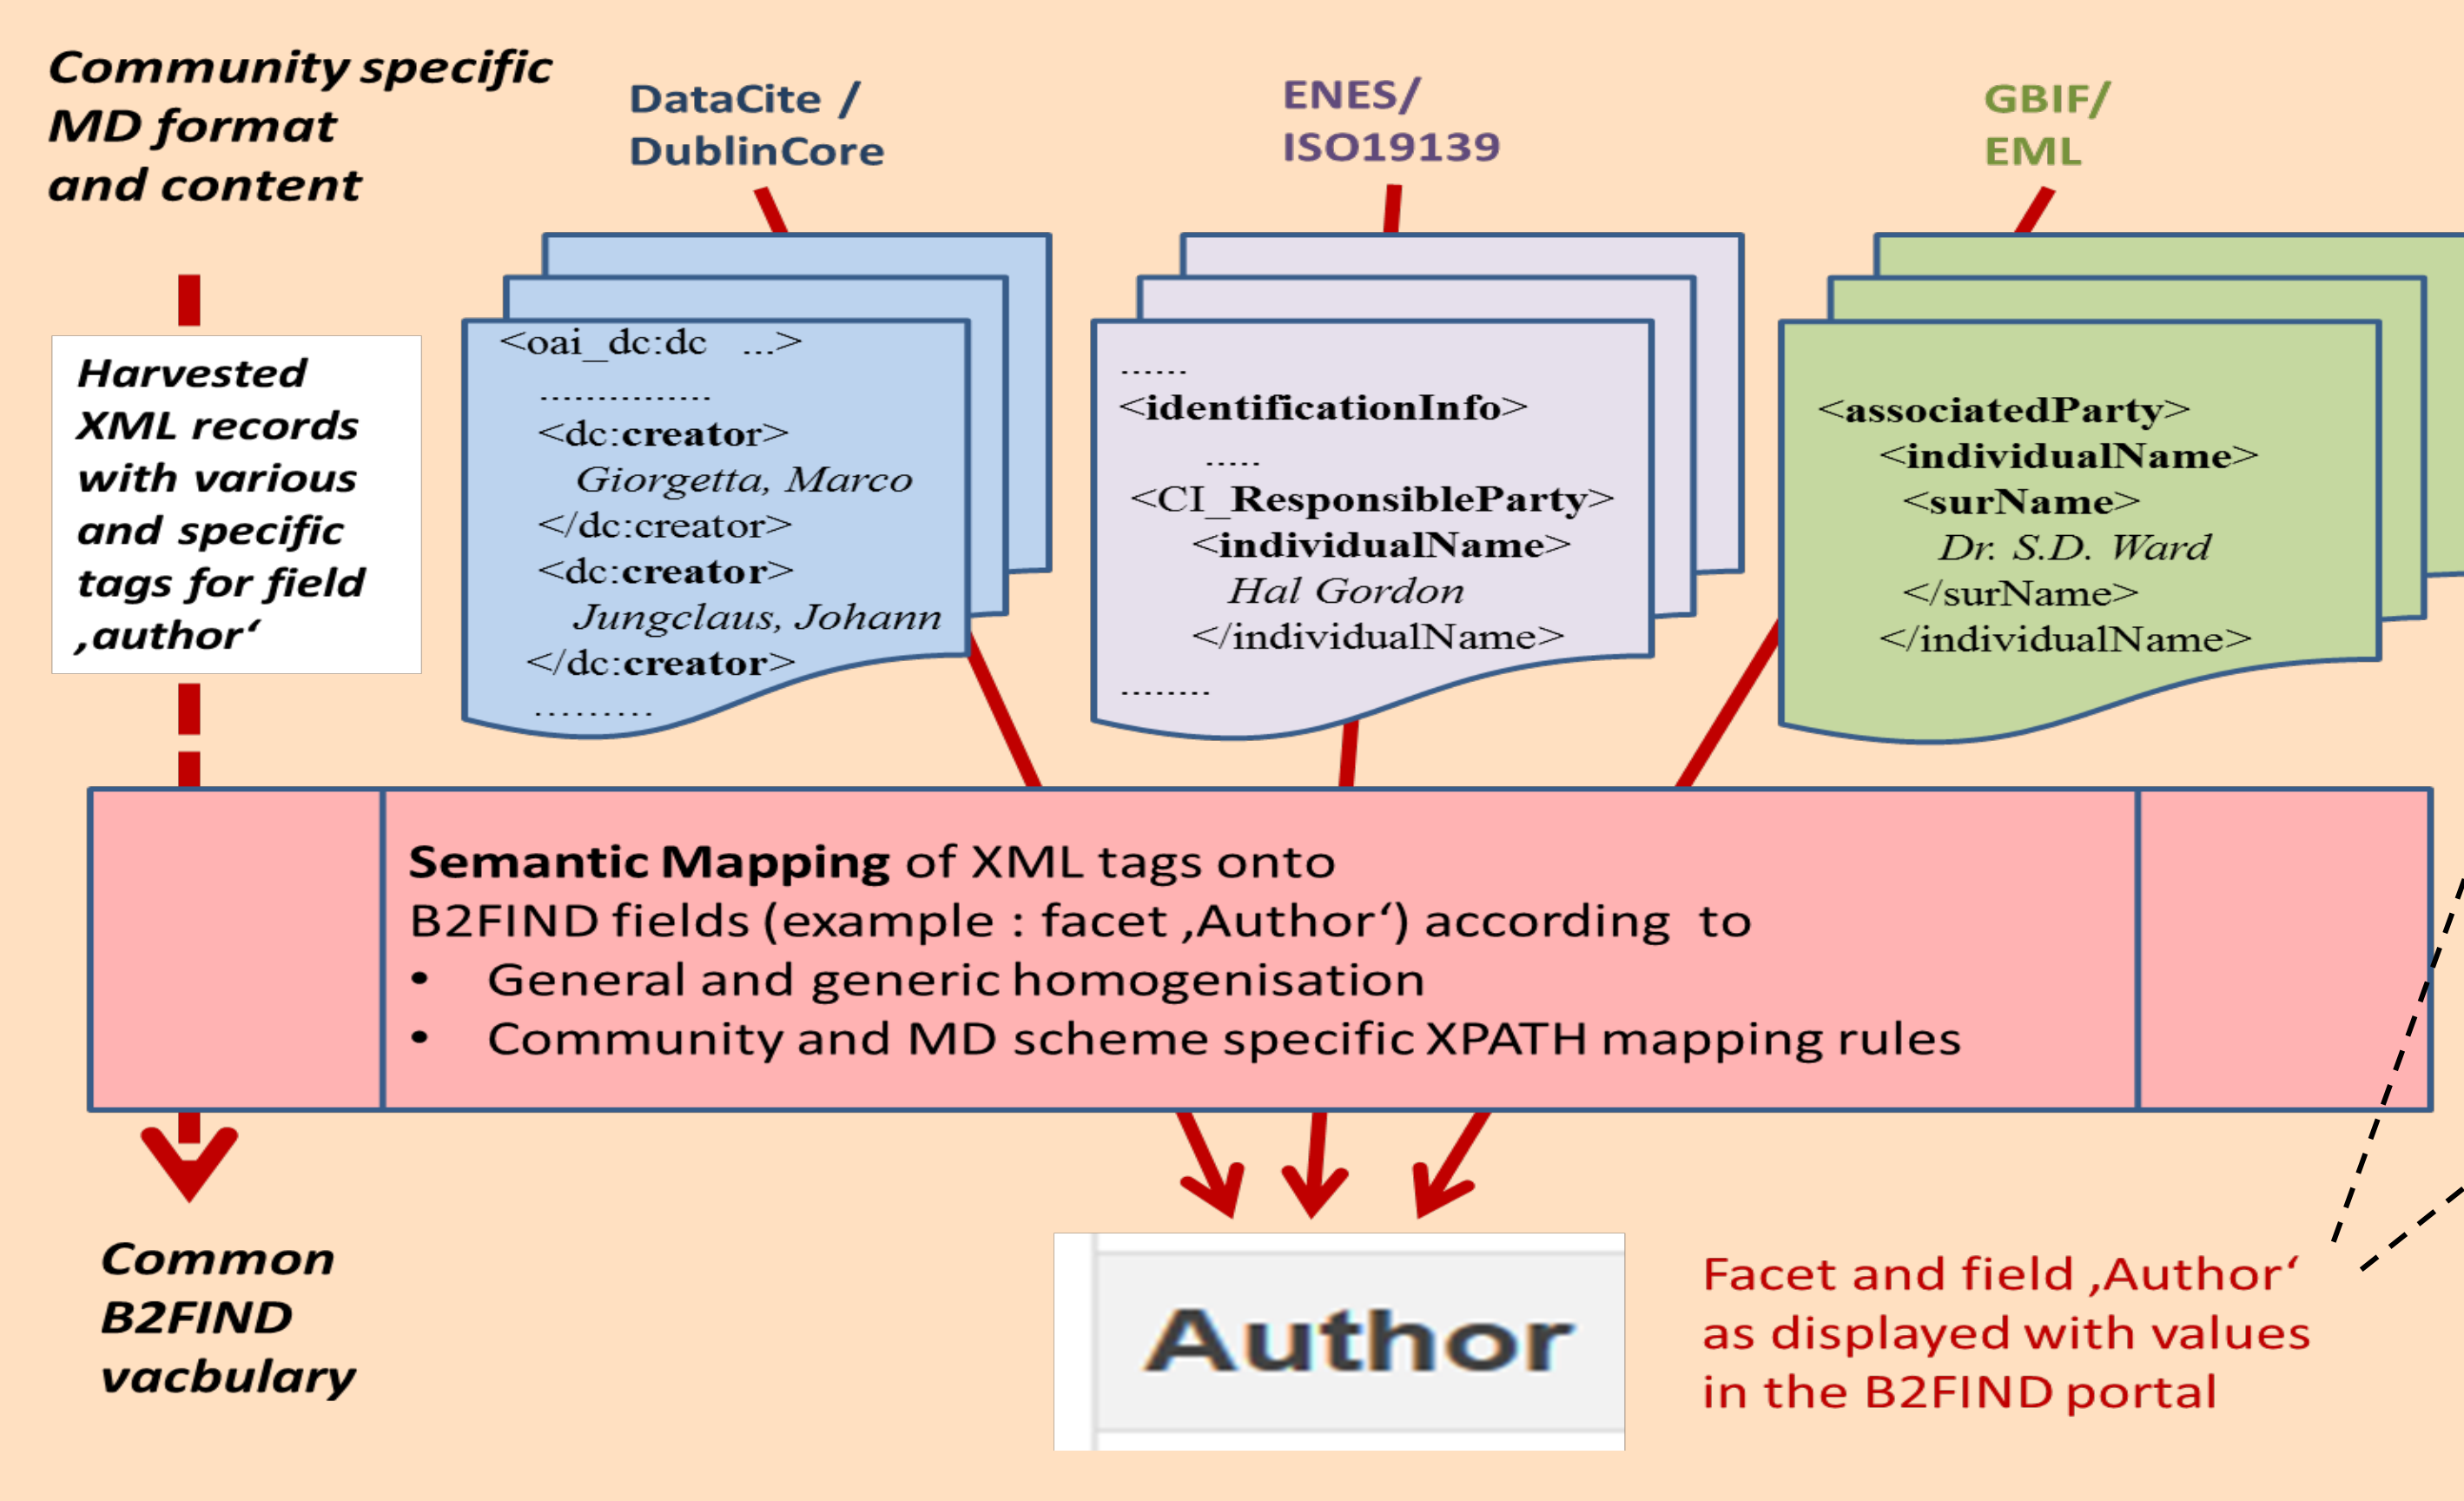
Community specific MD format and content

DataCite / DublinCore

ENES/ ISO19139

GBIF/ EML

Harvested XML records with various and specific tags for field ‚author‘

<oai_dc:dc ...>
...............
<dc:creator>
Giorgetta, Marco
</dc:creator>
<dc:creator>
Jungclaus, Johann
</dc:creator>
.........

......
<identificationInfo>
.....
<CI_ResponsibleParty>
<individualName>
Hal Gordon
</individualName>
........

<associatedParty>
<individualName>
<surName>
Dr. S.D. Ward
</surName>
</individualName>

Semantic Mapping of XML tags onto B2FIND fields (example : facet ‚Author‘) according to
• General and generic homogenisation
• Community and MD scheme specific XPATH mapping rules

Common B2FIND vacbulary

Author

Facet and field ‚Author‘ as displayed with values in the B2FIND portal